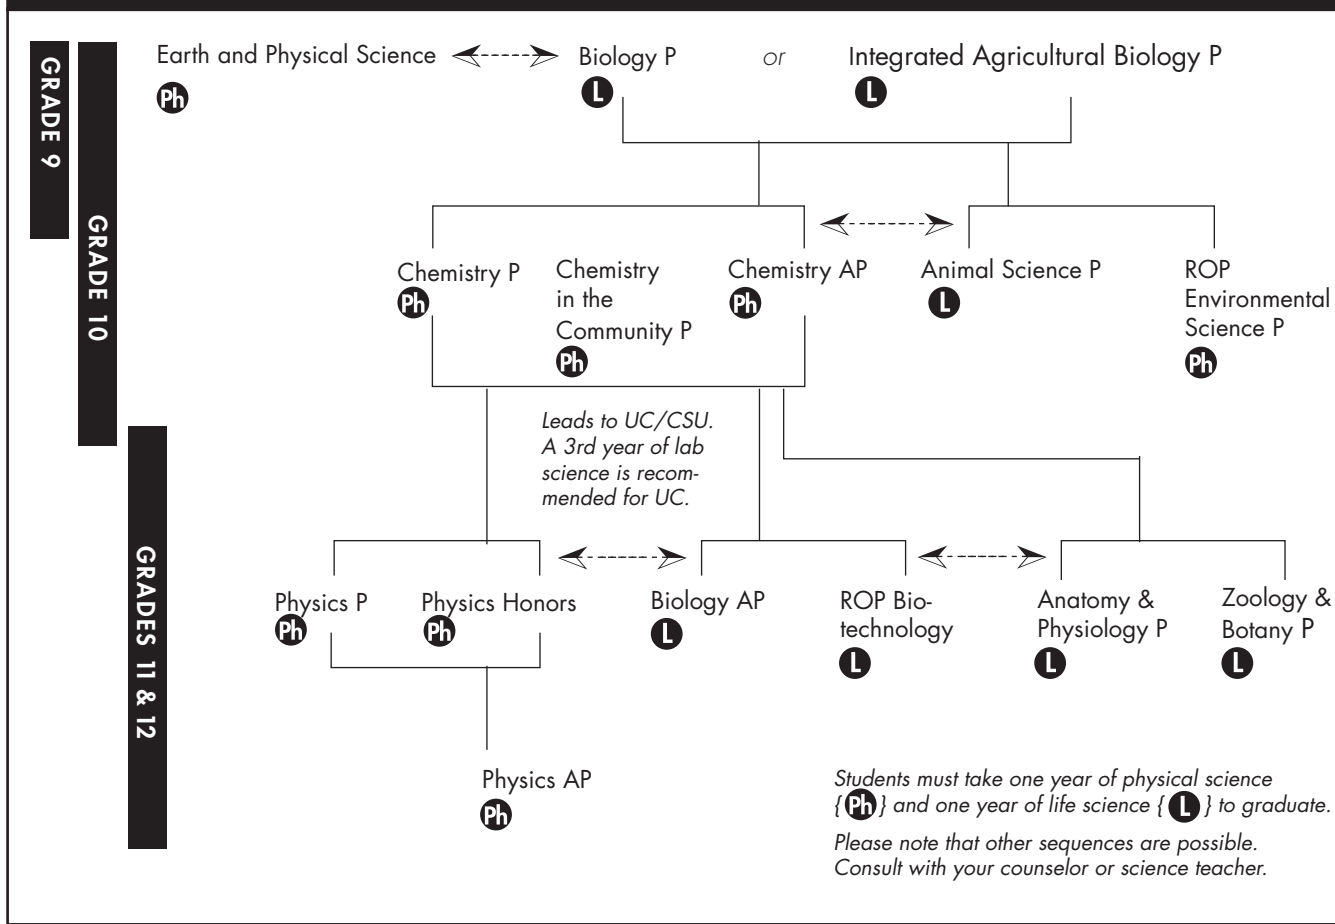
GRADE 9

GRADE 10

GRADES 11 & 12

Earth and Physical Science
Ph

Biology P
L

or

Integrated Agricultural Biology P
L

Chemistry P
Ph

Chemistry in the Community P
Ph

Chemistry AP
Ph

Animal Science P
L

ROP Environmental Science P
Ph

Leads to UC/CSU. A 3rd year of lab science is recommended for UC.

Physics P
Ph

Physics Honors
Ph

Biology AP
L

ROP Biotechnology
L

Anatomy & Physiology P
L

Zoology & Botany P
L

Physics AP
Ph

Students must take one year of physical science {Ph} and one year of life science {L} to graduate.

Please note that other sequences are possible. Consult with your counselor or science teacher.